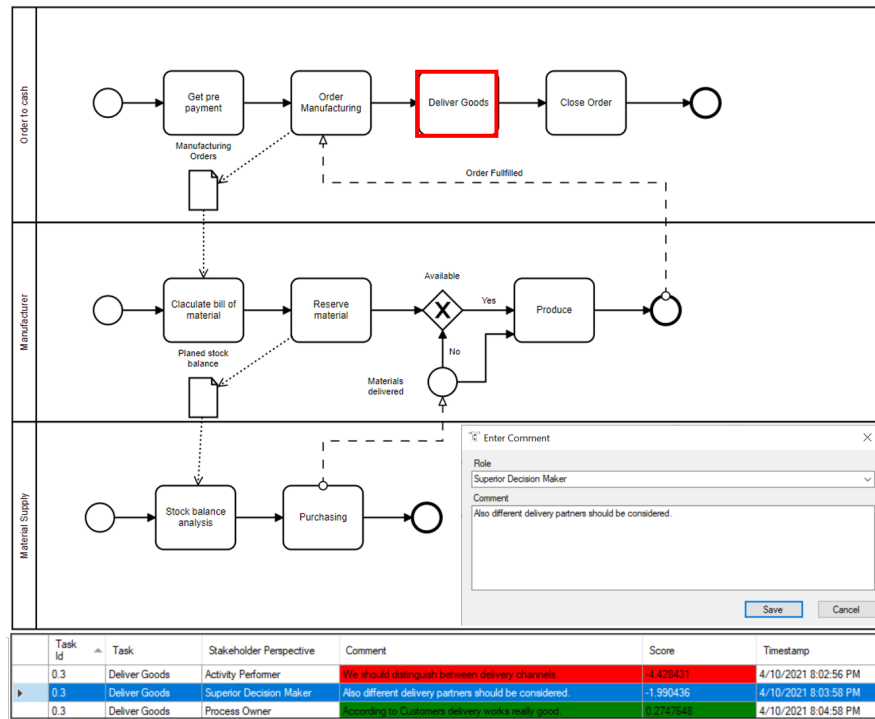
Order to cash

Get pre payment

Order Manufacturing

Deliver Goods

Close Order

Manufacturing Orders

Order Fullfilled

Manufacturer

Claculate bill of material

Reserve material

Available

Yes

Produce

No

Planed stock balance

Materials delivered

Material Supply

Stock balance analysis

Purchasing

Enter Comment

Role

Superior Decision Maker

Comment

Also different delivery partners should be considered.

Save

Cancel

| Task Id | Task | Stakeholder Perspective | Comment | Score | Timestamp |
|---|---|---|---|---|---|
| 0.3 | Deliver Goods | Activity Performer | We should distinguish between delivery channels. | -4.428431 | 4/10/2021 8:02:56 PM |
| 0.3 | Deliver Goods | Superior Decision Maker | Also different delivery partners should be considered. | -1.990436 | 4/10/2021 8:03:58 PM |
| 0.3 | Deliver Goods | Process Owner | According to Customers delivery works really good. | 0.2747648 | 4/10/2021 8:04:58 PM |